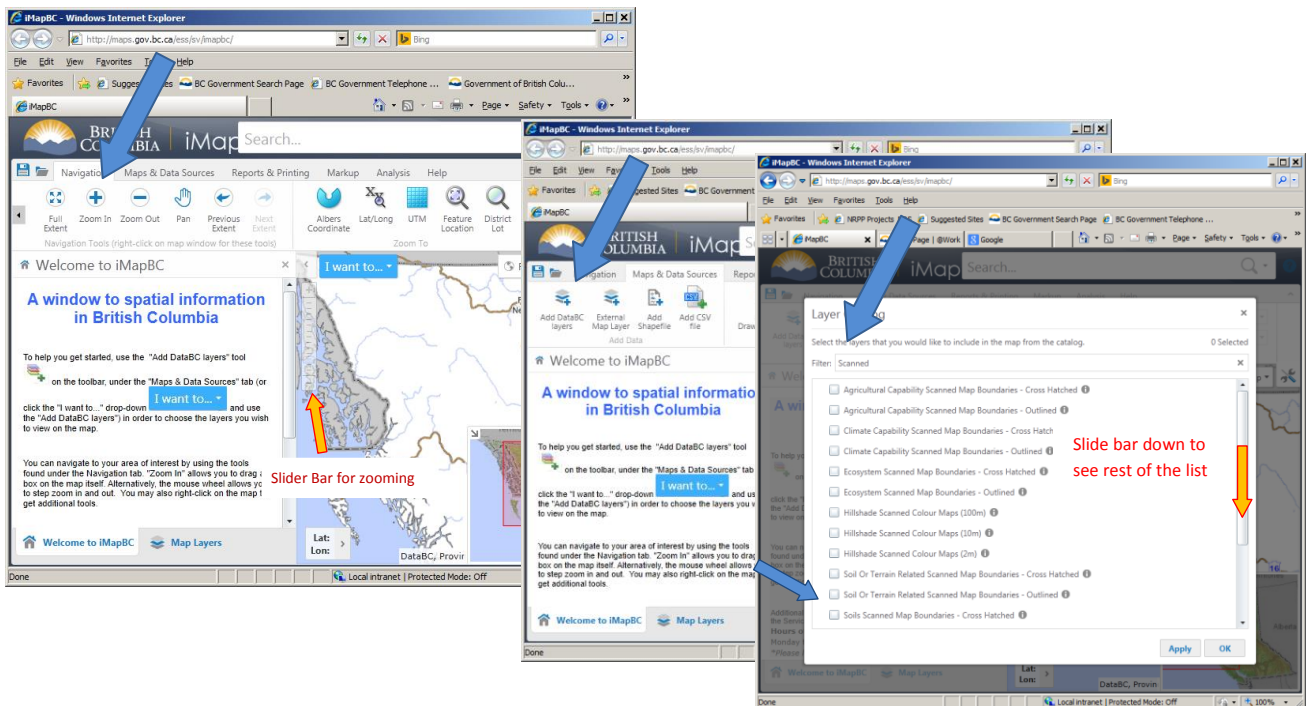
iMapBC - Windows Internet Explorer

http://maps.gov.bc.ca/ess/sv/imapbc/

Bing

File Edit View Favorites Tools Help

Favorites Suggested Sites BC Government Search Page BC Government Telephone ... Government of British Colu...

iMapBC

Page Safety Tools

BRITISH COLUMBIA | iMapBC Search...

Navigation Maps & Data Sources Reports & Printing Markup Analysis Help

Full Extent Zoom In Zoom Out Pan Previous Extent Next Extent Albers Coordinate Lat/Long UTM Feature Location District Lot

Navigation Tools (right-click on map window for these tools) Zoom To

Welcome to iMapBC

I want to...

A window to spatial information in British Columbia

To help you get started, use the "Add DataBC layers" tool on the toolbar, under the "Maps & Data Sources" tab (or click the "I want to..." drop-down I want to... and use the "Add DataBC layers") in order to choose the layers you wish to view on the map.

You can navigate to your area of interest by using the tools found under the Navigation tab. "Zoom In" allows you to drag a box on the map itself. Alternatively, the mouse wheel allows you to step zoom in and out. You may also right-click on the map to get additional tools.

Slider Bar for zooming

Welcome to iMapBC Map Layers

Lat: Lon:

DataBC, Provin

Done Local intranet | Protected Mode: Off

iMapBC - Windows Internet Explorer

http://maps.gov.bc.ca/ess/sv/imapbc/

File Edit View Favorites Tools Help

Favorites Suggested Sites BC Government

iMapBC

BRITISH COLUMBIA | iMap

Navigation Maps & Data Sources Repo

Add DataBC layers External Map Layer Add Shapefile Add CSV file Draw

Add Data

Welcome to iMapBC

A window to spatial information in British Columbia

To help you get started, use the "Add DataBC layers" tool on the toolbar, under the "Maps & Data Sources" tab click the "I want to..." drop-down I want to... and us the "Add DataBC layers") in order to choose the layers y to view on the map.

You can navigate to your area of interest by using the tools found under the Navigation tab. "Zoom In" allows you to drag a box on the map itself. Alternatively, the mouse wheel allows to step zoom in and out. You may also right-click on the map get additional tools.

Welcome to iMapBC Map Layers

Done

iMapBC - Windows Internet Explorer

http://maps.gov.bc.ca/ess/sv/imapbc/

Bing

File Edit View Favorites Tools Help

Favorites NRPP Projects Suggested Sites BC Government Search Page BC Government Telephone ...

iMapBC Page | @Work Google

Page Safety Tools

BRITISH COLUMBIA | iMap Search...

Layer Catalog

Select the layers that you would like to include in the map from the catalog.

0 Selected

Filter: Scanned

Agricultural Capability Scanned Map Boundaries - Cross Hatched
Agricultural Capability Scanned Map Boundaries - Outlined
Climate Capability Scanned Map Boundaries - Cross Hatch
Climate Capability Scanned Map Boundaries - Outlined
Ecosystem Scanned Map Boundaries - Cross Hatched
Ecosystem Scanned Map Boundaries - Outlined
Hillshade Scanned Colour Maps (100m)
Hillshade Scanned Colour Maps (10m)
Hillshade Scanned Colour Maps (2m)
Soil Or Terrain Related Scanned Map Boundaries - Cross Hatched
Soil Or Terrain Related Scanned Map Boundaries - Outlined
Soils Scanned Map Boundaries - Cross Hatched

Slide bar down to see rest of the list

Apply OK

Welcome to iMapBC Map Layers

Lat: Lon:

DataBC, Provin

Done Local intranet | Protected Mode: Off 100%